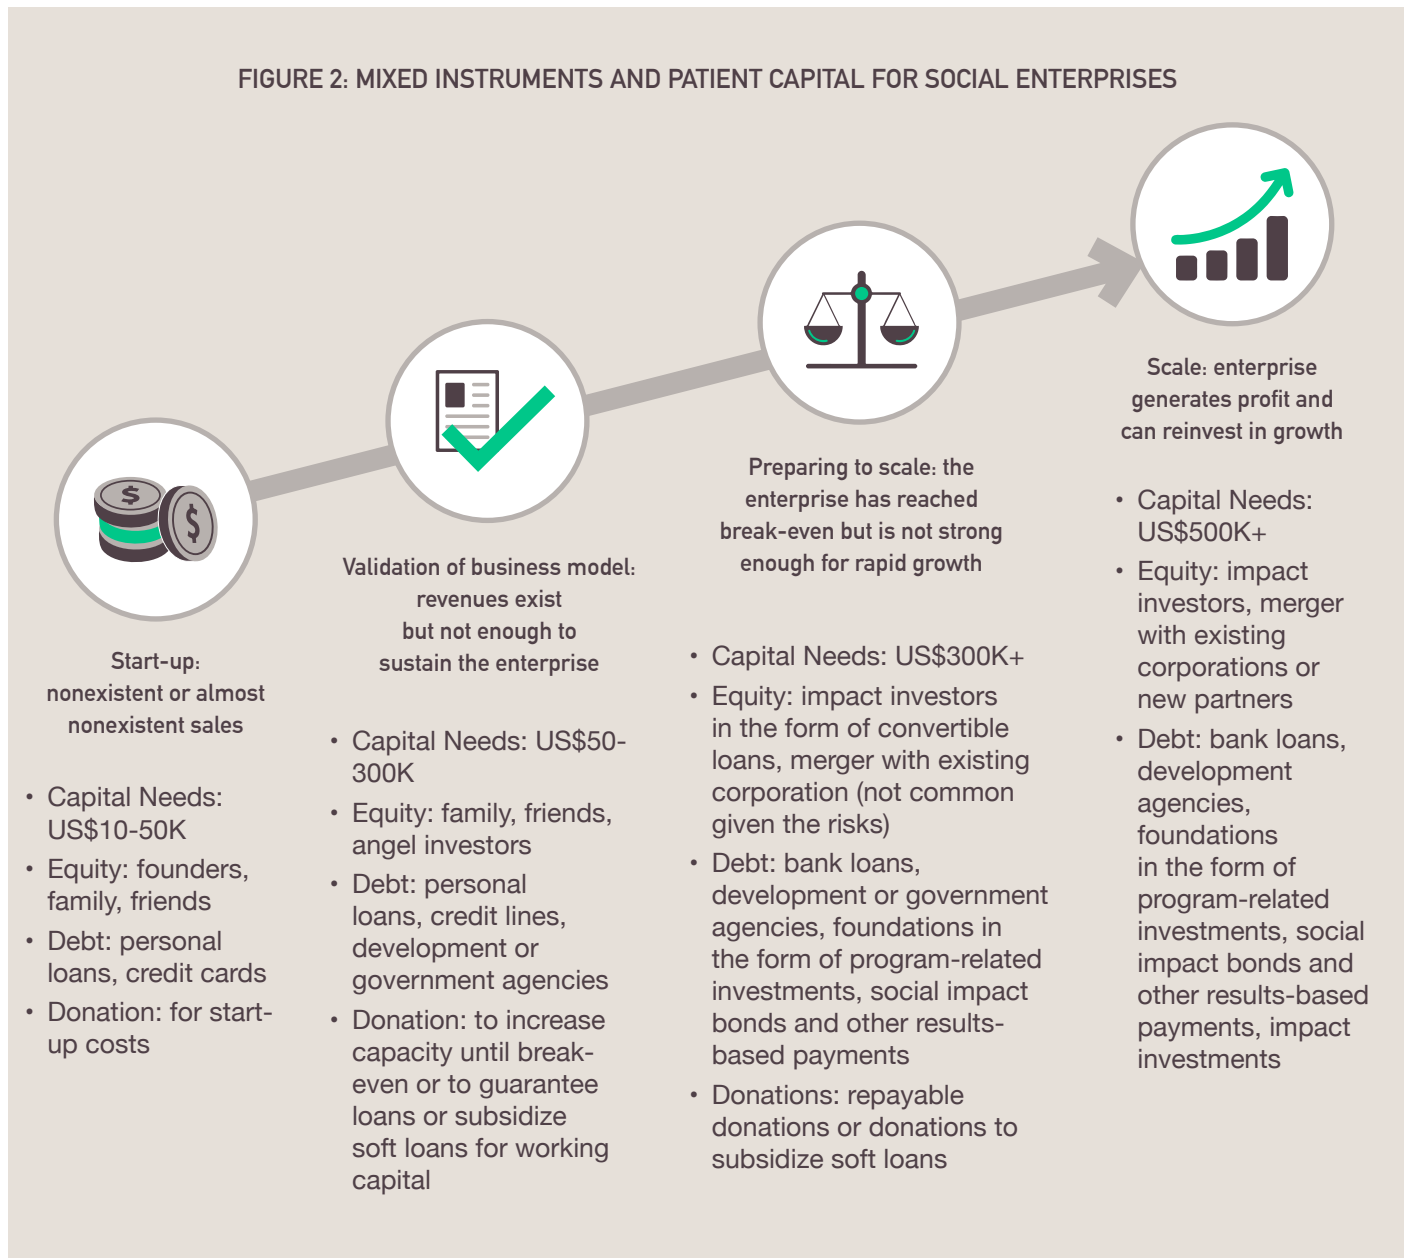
FIGURE 2: MIXED INSTRUMENTS AND PATIENT CAPITAL FOR SOCIAL ENTERPRISES

Start-up: nonexistent or almost nonexistent sales

• Capital Needs: US$10-50K
• Equity: founders, family, friends
• Debt: personal loans, credit cards
• Donation: for start-up costs

Validation of business model: revenues exist but not enough to sustain the enterprise

• Capital Needs: US$50-300K
• Equity: family, friends, angel investors
• Debt: personal loans, credit lines, development or government agencies
• Donation: to increase capacity until break-even or to guarantee loans or subsidize soft loans for working capital

Preparing to scale: the enterprise has reached break-even but is not strong enough for rapid growth

• Capital Needs: US$300K+
• Equity: impact investors in the form of convertible loans, merger with existing corporation (not common given the risks)
• Debt: bank loans, development or government agencies, foundations in the form of program-related investments, social impact bonds and other results-based payments
• Donations: repayable donations or donations to subsidize soft loans

Scale: enterprise generates profit and can reinvest in growth

• Capital Needs: US$500K+
• Equity: impact investors, merger with existing corporations or new partners
• Debt: bank loans, development agencies, foundations in the form of program-related investments, social impact bonds and other results-based payments, impact investments